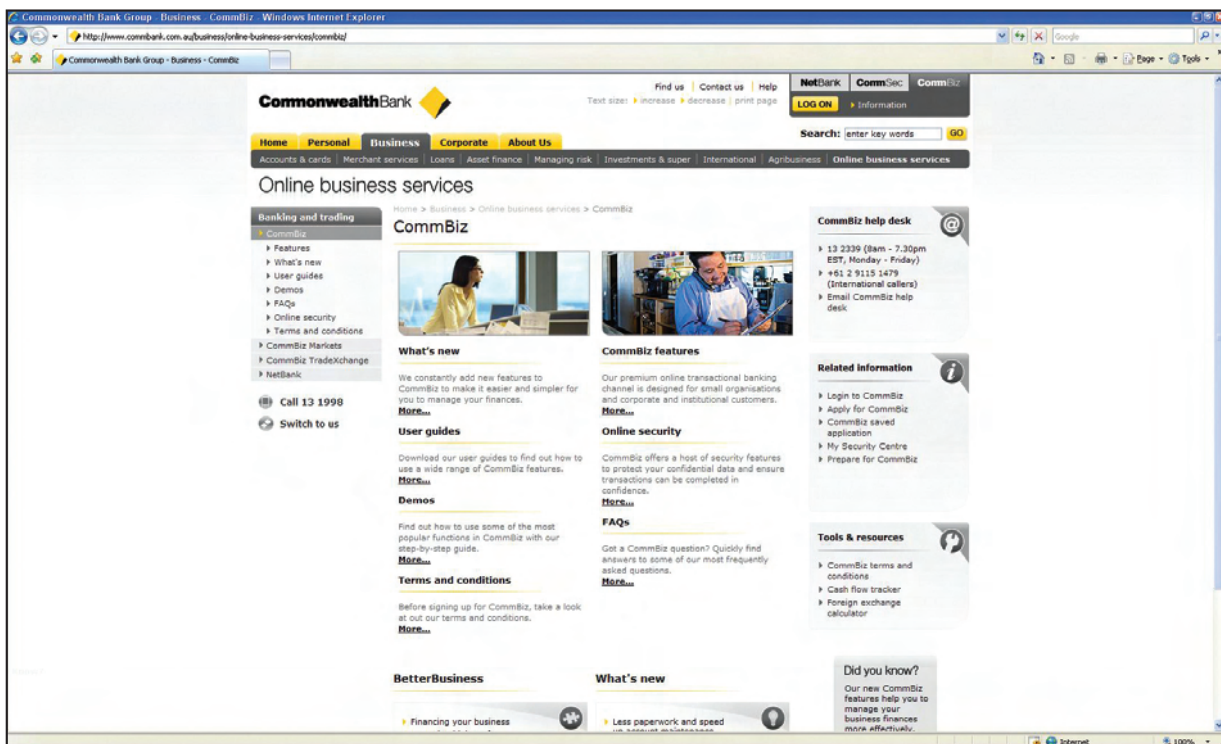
Commonwealth Bank Group - Business - CommBiz - Windows Internet Explorer

http://www.commbank.com.au/business/online-business-services/commbiz/

Google

Commonwealth Bank Group - Business - CommBiz

Page · Tools ·

CommonwealthBank

Find us | Contact us | Help
Text size: increase decrease | print page

NetBank CommSec CommBiz
LOG ON Information

Search: enter key words GO

Home Personal Business Corporate About Us

Accounts & cards | Merchant services | Loans | Asset finance | Managing risk | Investments & super | International | Agribusiness | Online business services

Online business services

Banking and trading
CommBiz
Features
What's new
User guides
Demos
FAQs
Online security
Terms and conditions
CommBiz Markets
CommBiz TradeXchange
NetBank

Call 13 1998

Switch to us

Home > Business > Online business services > CommBiz

CommBiz

What's new

We constantly add new features to CommBiz to make it easier and simpler for you to manage your finances.
More...

User guides

Download our user guides to find out how to use a wide range of CommBiz features.
More...

Demos

Find out how to use some of the most popular functions in CommBiz with our step-by-step guide.
More...

Terms and conditions

Before signing up for CommBiz, take a look at out our terms and conditions.
More...

CommBiz features

Our premium online transactional banking channel is designed for small organisations and corporate and institutional customers.
More...

Online security

CommBiz offers a host of security features to protect your confidential data and ensure transactions can be completed in confidence.
More...

FAQs

Got a CommBiz question? Quickly find answers to some of our most frequently asked questions.
More...

CommBiz help desk

13 2339 (8am - 7.30pm EST, Monday - Friday)
+61 2 9115 1479 (International callers)
Email CommBiz help desk

Related information

Login to CommBiz
Apply for CommBiz
CommBiz saved application
My Security Centre
Prepare for CommBiz

Tools & resources

CommBiz terms and conditions
Cash flow tracker
Foreign exchange calculator

BetterBusiness

Financing your business

What's new

Less paperwork and speed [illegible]

Did you know?

Our new CommBiz features help you to manage your business finances more effectively.

Internet

100%